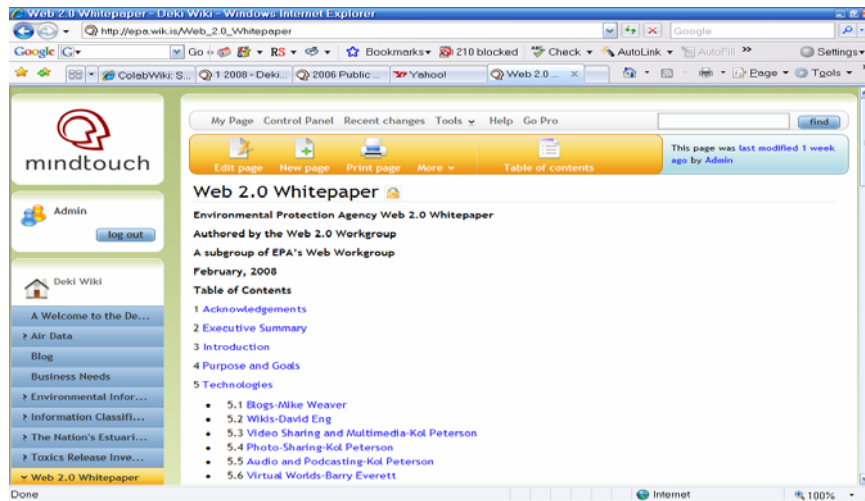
Web 2.0 Whitepaper - Deki Wiki - Windows Internet Explorer

http://epa.wik.is/Web_2.0_Whitepaper

Google

Google G▾ Go ▾ RS ▾ ☆ Bookmarks▾ 210 blocked Check ▾ AutoLink ▾ AutoFill » Settings▾

ColabWiki: S... 1 2008 - Deki... 2006 Public ... Yahoo! Web 2.0 ... × Page ▾ Tools ▾

mindtouch

Admin
log out

Deki Wiki
A Welcome to the De...
› Air Data
Blog
Business Needs
› Environmental Infor...
› Information Classifi...
› The Nation's Estuari...
› Toxics Release Inve...
› Web 2.0 Whitepaper

My Page Control Panel Recent changes Tools ▾ Help Go Pro find

Edit page New page Print page More ▾ Table of contents

This page was last modified 1 week ago by Admin

Web 2.0 Whitepaper

Environmental Protection Agency Web 2.0 Whitepaper

Authored by the Web 2.0 Workgroup

A subgroup of EPA's Web Workgroup

February, 2008

Table of Contents

1 Acknowledgements

2 Executive Summary

3 Introduction

4 Purpose and Goals

5 Technologies

- 5.1 Blogs-Mike Weaver
- 5.2 Wikis-David Eng
- 5.3 Video Sharing and Multimedia-Kol Peterson
- 5.4 Photo-Sharing-Kol Peterson
- 5.5 Audio and Podcasting-Kol Peterson
- 5.6 Virtual Worlds-Barry Everett

Done Internet 100%